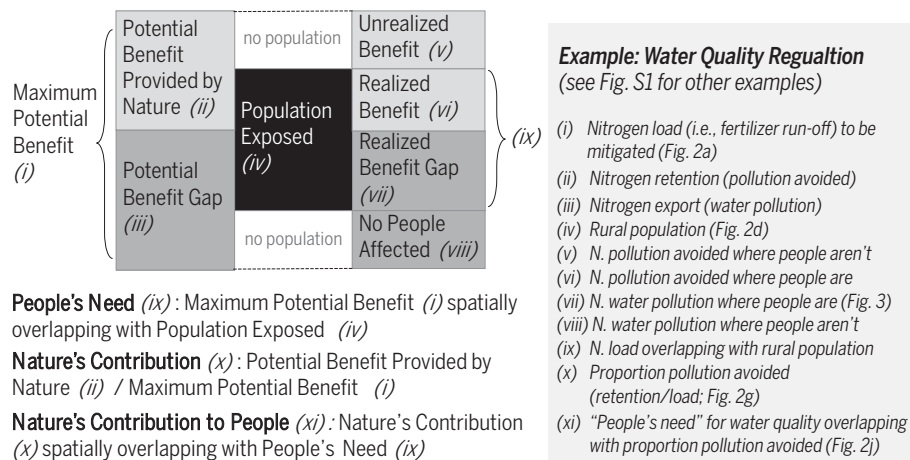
Maximum Potential Benefit *(i)*

| Potential Benefit Provided by Nature *(ii)* | no population | Unrealized Benefit *(v)* |
|---|---|---|
| | Population Exposed *(iv)* | Realized Benefit *(vi)* |
| Potential Benefit Gap *(iii)* | | Realized Benefit Gap *(vii)* |
| | no population | No People Affected *(viii)* |

*(ix)*

**People's Need** *(ix)* : Maximum Potential Benefit *(i)* spatially overlapping with Population Exposed *(iv)*

**Nature's Contribution** *(x)* : Potential Benefit Provided by Nature *(ii)* / Maximum Potential Benefit *(i)*

**Nature's Contribution to People** *(xi)* : Nature's Contribution *(x)* spatially overlapping with People's Need *(ix)*

*Example: Water Quality Regualtion*
*(see Fig. S1 for other examples)*

*(i) Nitrogen load (i.e., fertilizer run-off) to be mitigated (Fig. 2a)*
*(ii) Nitrogen retention (pollution avoided)*
*(iii) Nitrogen export (water pollution)*
*(iv) Rural population (Fig. 2d)*
*(v) N. pollution avoided where people aren't*
*(vi) N. pollution avoided where people are*
*(vii) N. water pollution where people are (Fig. 3)*
*(viii) N. water pollution where people aren't*
*(ix) N. load overlapping with rural population*
*(x) Proportion pollution avoided (retention/load; Fig. 2g)*
*(xi) "People's need" for water quality overlapping with proportion pollution avoided (Fig. 2j)*